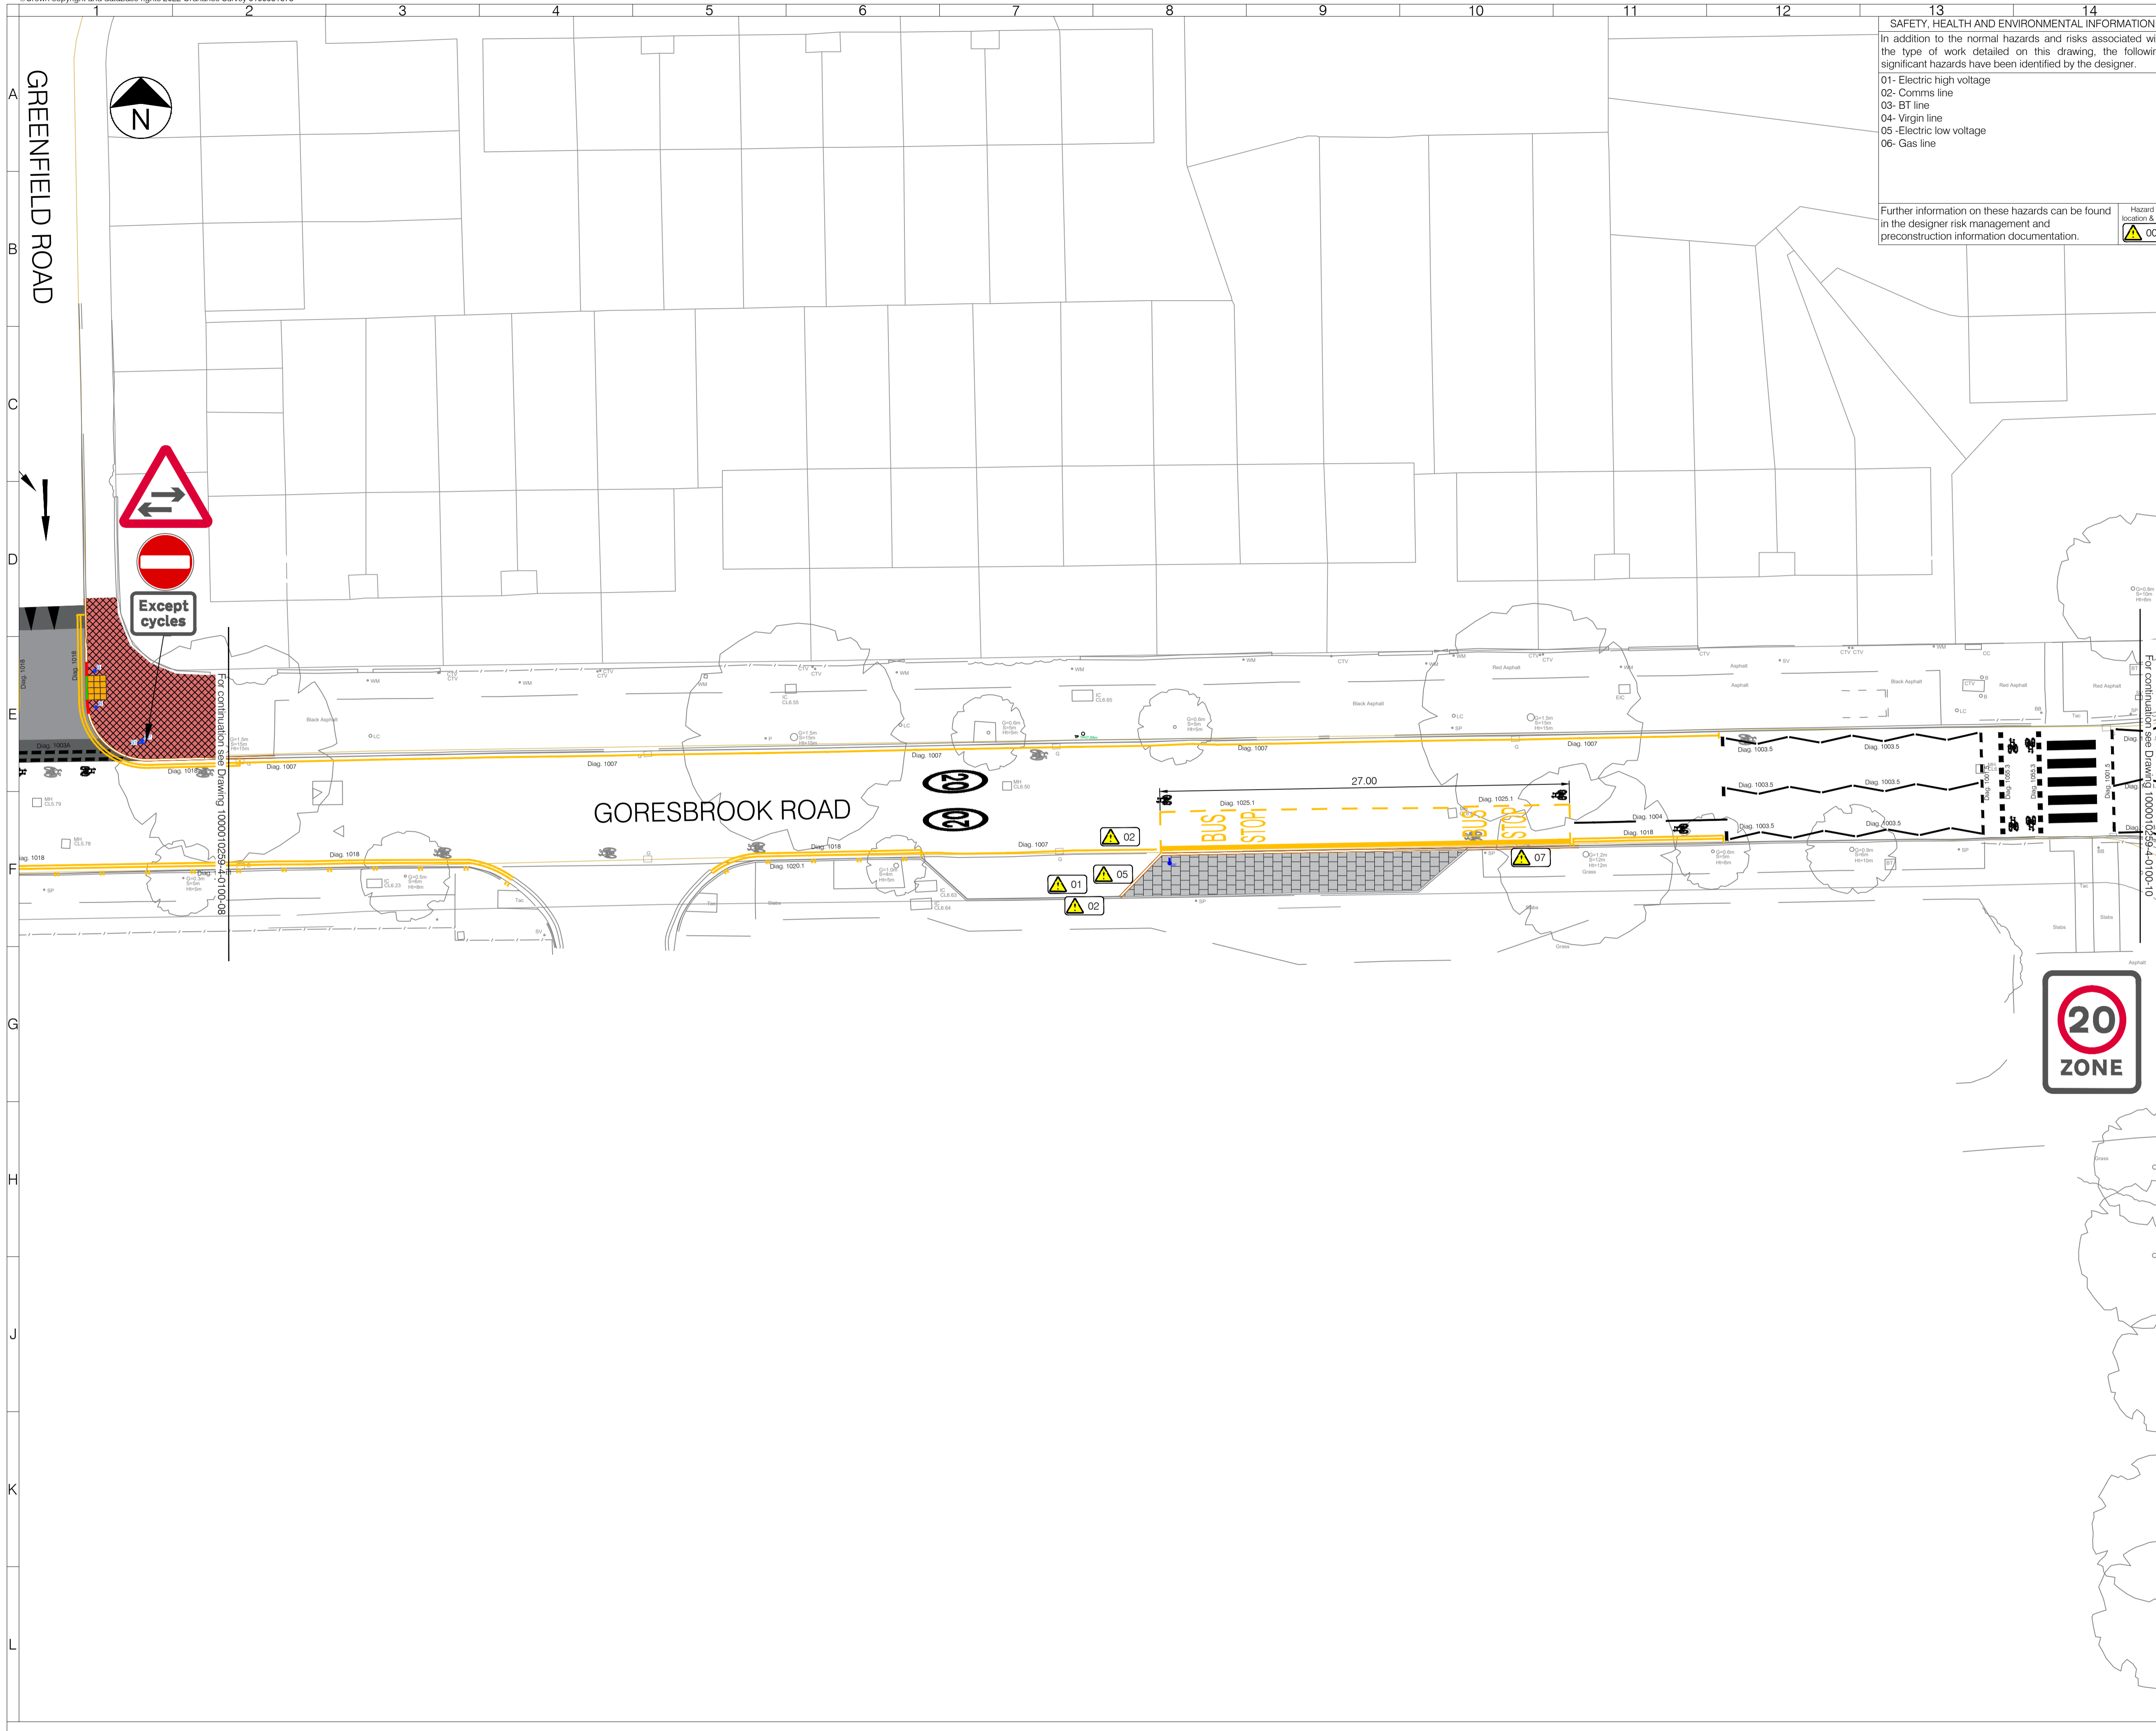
1 2 3 4 5 6 7 8 9 10 11 12 13 14

A
B
C
D
E
F
G
H
J
K
L

SAFETY, HEALTH AND ENVIRONMENTAL INFORMATION
In addition to the normal hazards and risks associated wi the type of work detailed on this drawing, the followir significant hazards have been identified by the designer.
01- Electric high voltage
02- Comms line
03- BT line
04- Virgin line
05 -Electric low voltage
06- Gas line
Further information on these hazards can be found in the designer risk management and preconstruction information documentation.
Hazard location &
0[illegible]

N

GREENFIELD ROAD

Except cycles

For continuation see Drawing 100001O259-4-0100-08

GORESBROOK ROAD

20
20

27.00

BUS STOP
BUS STOP

Diag. 1018
Diag. 1007
Diag. 1025.1
Diag. 1004
Diag. 1003.5
Diag. 1020.1
Diag. 1003A

02
05
01
02
07

For continuation see Drawing 100001O259-4-0100-10

20
ZONE

Black Asphalt
Red Asphalt
Asphalt
Grass
Slabs
Tac